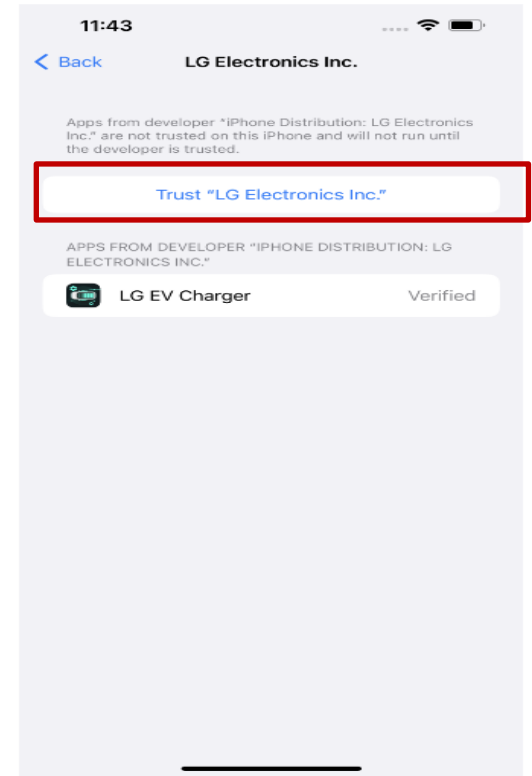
11:43

< Back LG Electronics Inc.

Apps from developer "iPhone Distribution: LG Electronics Inc." are not trusted on this iPhone and will not run until the developer is trusted.

Trust "LG Electronics Inc."

APPS FROM DEVELOPER "IPHONE DISTRIBUTION: LG ELECTRONICS INC."

LG EV Charger Verified